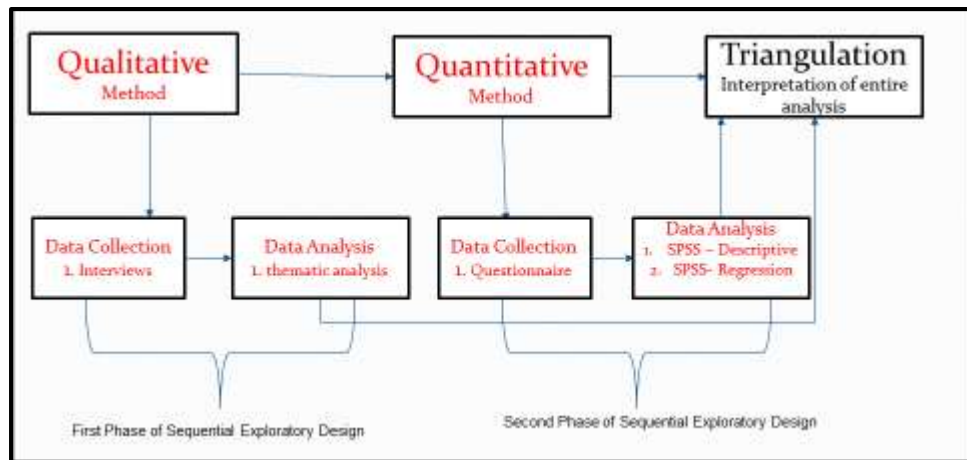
Qualitative
Method

Quantitative
Method

Triangulation
Interpretation of entire analysis

Data Collection
1. Interviews

Data Analysis
1. thematic analysis

Data Collection
1. Questionnaire

Data Analysis
1. SPSS – Descriptive
2. SPSS- Regression

First Phase of Sequential Exploratory Design

Second Phase of Sequential Exploratory Design